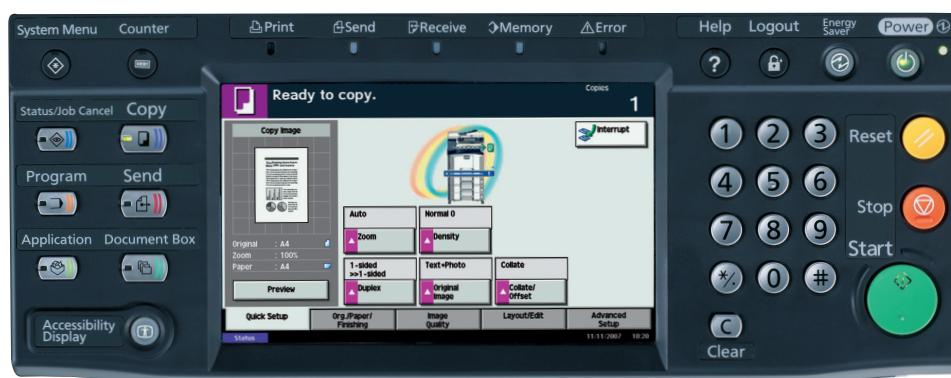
System Menu Counter

Print Send Receive Memory Error

Help Logout Energy Saver Power

Status/Job Cancel Copy

Program Send

Application Document Box

Accessibility Display

Ready to copy.

Copies
1

Copy Image

Interrupt

Original : A4
Zoom : 100%
Paper : A4

Preview

Auto
Zoom

Normal 0
Density

1-sided >>1-sided
Duplex

Text+Photo
Original Image

Collate
Collate/Offset

Quick Setup | Org./Paper/Finishing | Image Quality | Layout/Edit | Advanced Setup

Status

11/11/2007 10:20

1 2 3
4 5 6
7 8 9
*/. 0 #

Reset
Stop
Start

C
Clear